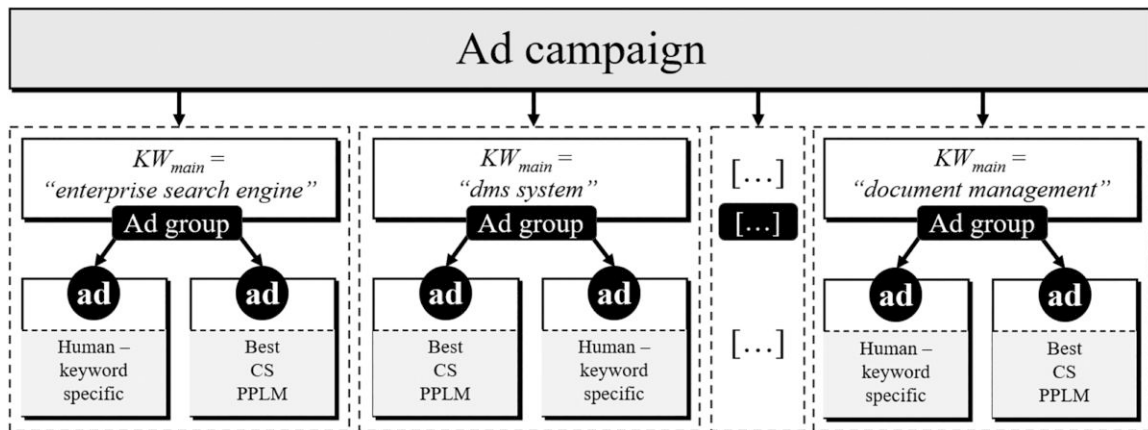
Ad campaign

$KW_{main}$ = "enterprise search engine"

Ad group

ad

ad

Human – keyword specific

Best CS PPLM

$KW_{main}$ = "dms system"

Ad group

ad

ad

Best CS PPLM

Human – keyword specific

[…]

[…]

[…]

$KW_{main}$ = "document management"

Ad group

ad

ad

Human – keyword specific

Best CS PPLM